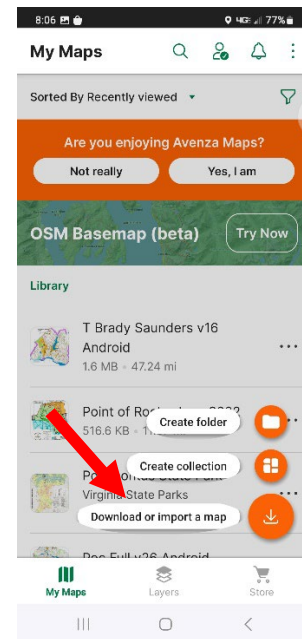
8:06

4G 77%

My Maps

Sorted By Recently viewed

Are you enjoying Avenza Maps?

Not really

Yes, I am

OSM Basemap (beta)

Try Now

Library

T Brady Saunders v16 Android

1.6 MB • 47.24 mi

Point of Roc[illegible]

516.6 KB • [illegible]

Create folder

Create collection

Po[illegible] State Park

Virginia State Parks

Download or import a map

Poc Full v26 Android

My Maps

Layers

Store